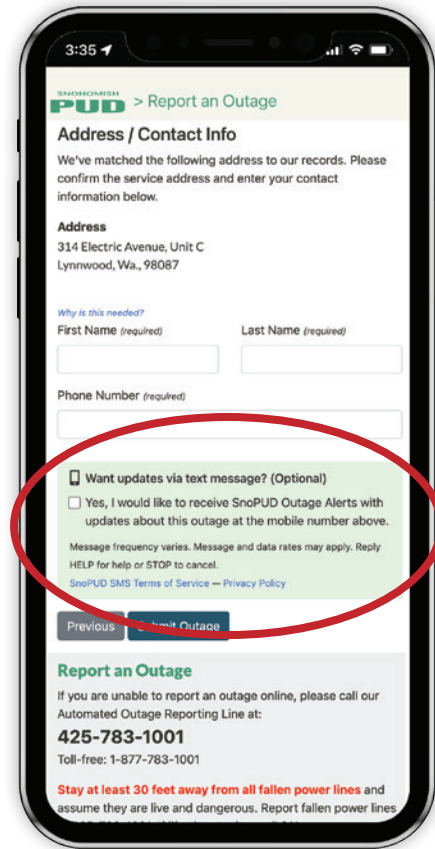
3:35

SNOHOMISH PUD > Report an Outage

Address / Contact Info

We've matched the following address to our records. Please confirm the service address and enter your contact information below.

Address
314 Electric Avenue, Unit C
Lynnwood, Wa., 98087

Why is this needed?

First Name (required)

Last Name (required)

Phone Number (required)

Want updates via text message? (Optional)

Yes, I would like to receive SnoPUD Outage Alerts with updates about this outage at the mobile number above.

Message frequency varies. Message and data rates may apply. Reply HELP for help or STOP to cancel.

SnoPUD SMS Terms of Service — Privacy Policy

Previous

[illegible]mit Outage

Report an Outage

If you are unable to report an outage online, please call our Automated Outage Reporting Line at:

425-783-1001

Toll-free: 1-877-783-1001

Stay at least 30 feet away from all fallen power lines and assume they are live and dangerous. Report fallen power lines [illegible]